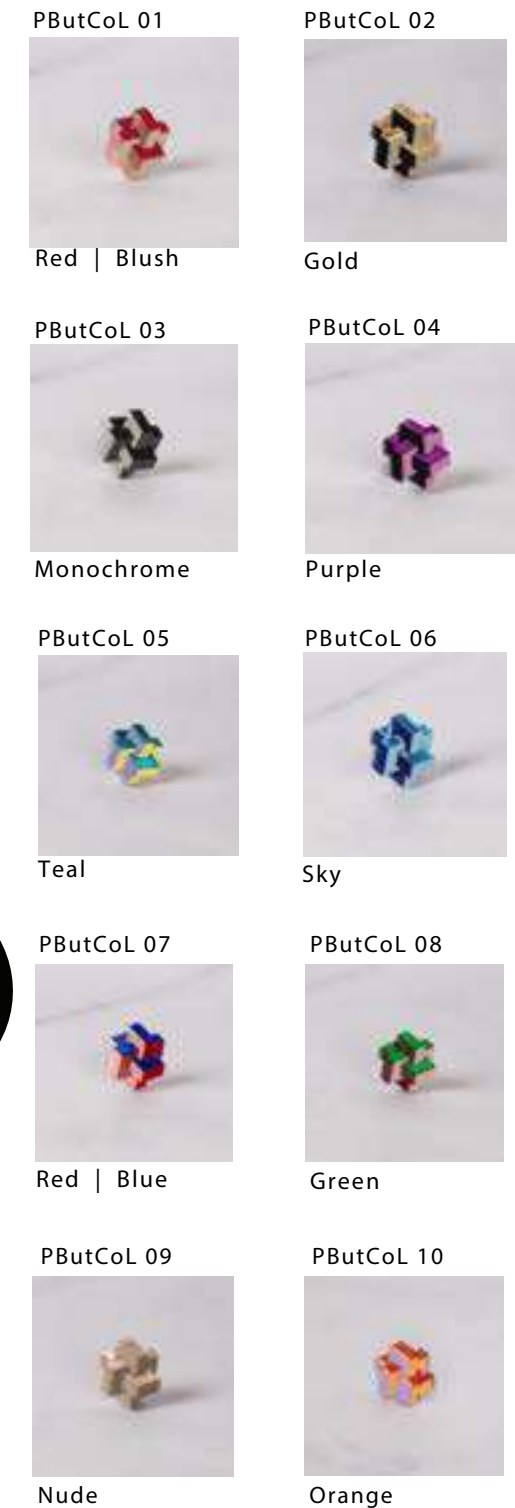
PButCoL 01

Red | Blush

PButCoL 02

Gold

PButCoL 03

Monochrome

PButCoL 04

Purple

PButCoL 05

Teal

PButCoL 06

Sky

PButCoL 07

Red | Blue

PButCoL 08

Green

PButCoL 09

Nude

PButCoL 10

Orange